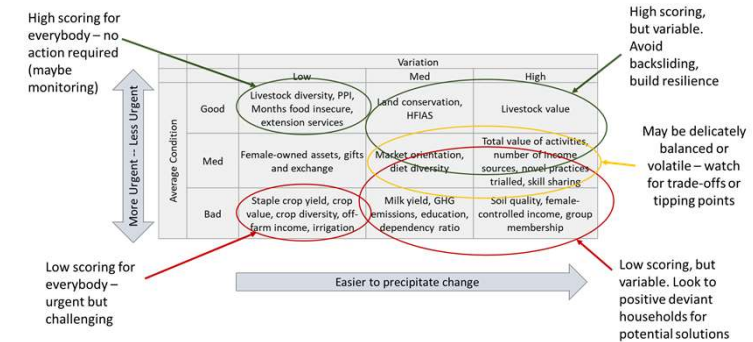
High scoring for everybody – no action required (maybe monitoring)

High scoring, but variable. Avoid backsliding, build resilience

More Urgent -- Less Urgent

| | | Variation | | |
|---|---|---|---|---|
| | | Low | Med | High |
| Average Condition | Good | Livestock diversity, PPI, Months food insecure, extension services | Land conservation, HFIAS | Livestock value |
| | Med | Female-owned assets, gifts and exchange | Market orientation, diet diversity | Total value of activities, number of income sources, novel practices trialled, skill sharing |
| | Bad | Staple crop yield, crop value, crop diversity, off-farm income, irrigation | Milk yield, GHG emissions, education, dependency ratio | Soil quality, female-controlled income, group membership |

May be delicately balanced or volatile – watch for trade-offs or tipping points

Low scoring for everybody – urgent but challenging

Easier to precipitate change

Low scoring, but variable. Look to positive deviant households for potential solutions